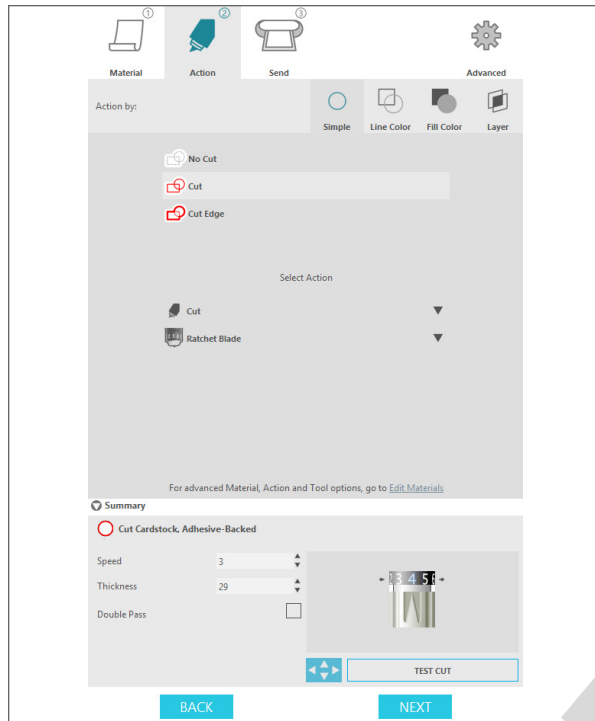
① Material
② Action
③ Send
Advanced

Action by:
Simple
Line Color
Fill Color
Layer

No Cut
Cut
Cut Edge

Select Action

Cut
Ratchet Blade

For advanced Material, Action and Tool options, go to Edit Materials

Summary

Cut Cardstock, Adhesive-Backed

Speed 3
Thickness 29
Double Pass

3 4 5

TEST CUT

BACK
NEXT